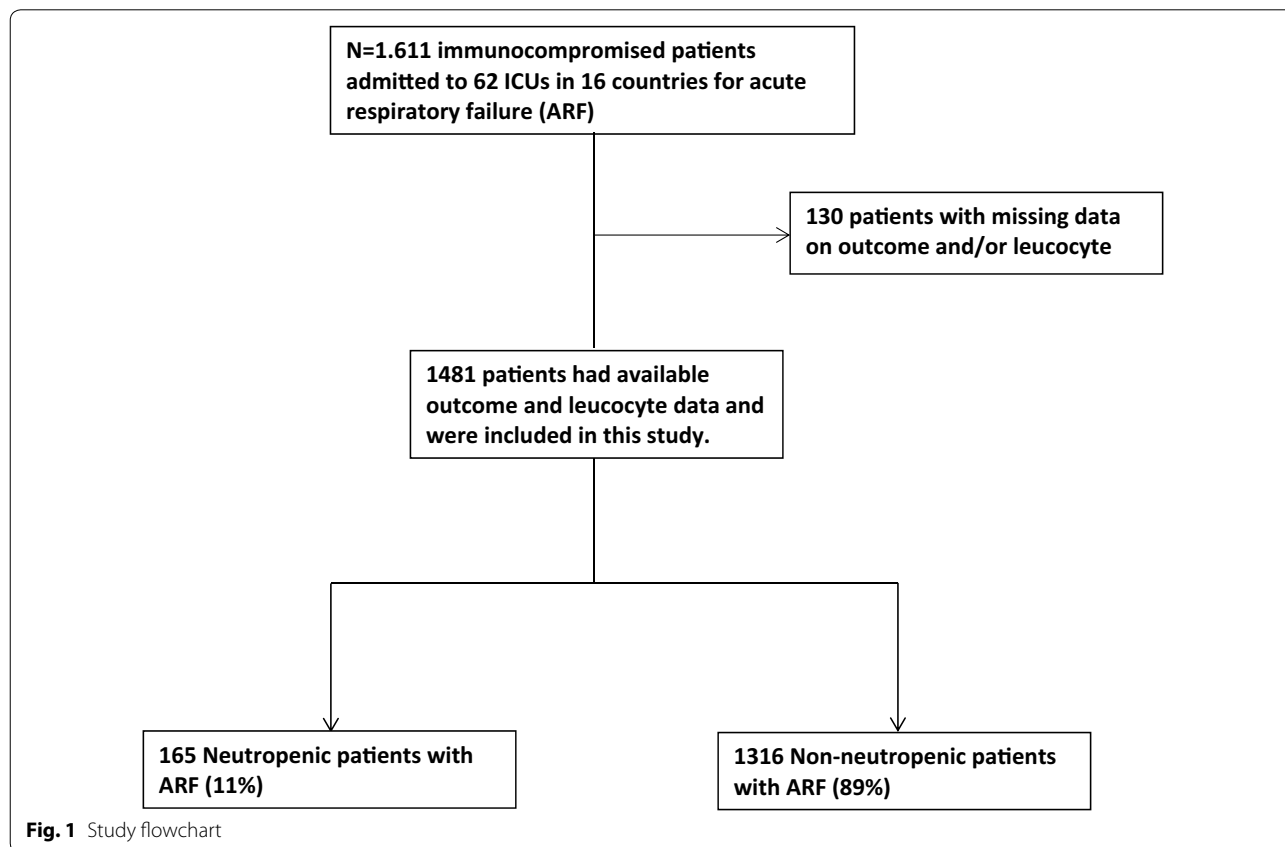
N=1.611 immunocompromised patients admitted to 62 ICUs in 16 countries for acute respiratory failure (ARF)

130 patients with missing data on outcome and/or leucocyte

1481 patients had available outcome and leucocyte data and were included in this study.

165 Neutropenic patients with ARF (11%)

1316 Non-neutropenic patients with ARF (89%)

Fig. 1 Study flowchart